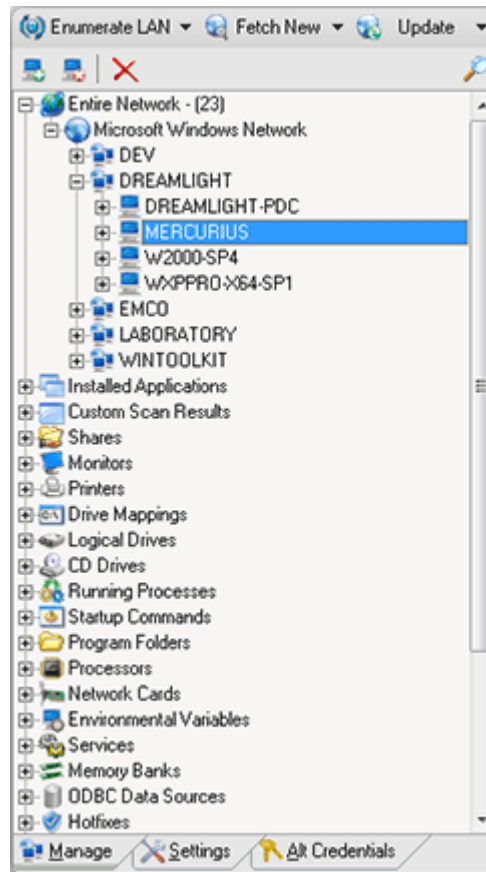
Enumerate LAN ▾ Fetch New ▾ Update ▾

Entire Network - (23)
Microsoft Windows Network
DEV
DREAMLIGHT
DREAMLIGHT-PDC
MERCURIUS
W2000-SP4
WXPPRO-X64-SP1
EMCO
LABORATORY
WINTOOLKIT
Installed Applications
Custom Scan Results
Shares
Monitors
Printers
Drive Mappings
Logical Drives
CD Drives
Running Processes
Startup Commands
Program Folders
Processors
Network Cards
Environmental Variables
Services
Memory Banks
ODBC Data Sources
Hotfixes

Manage Settings Alt Credentials